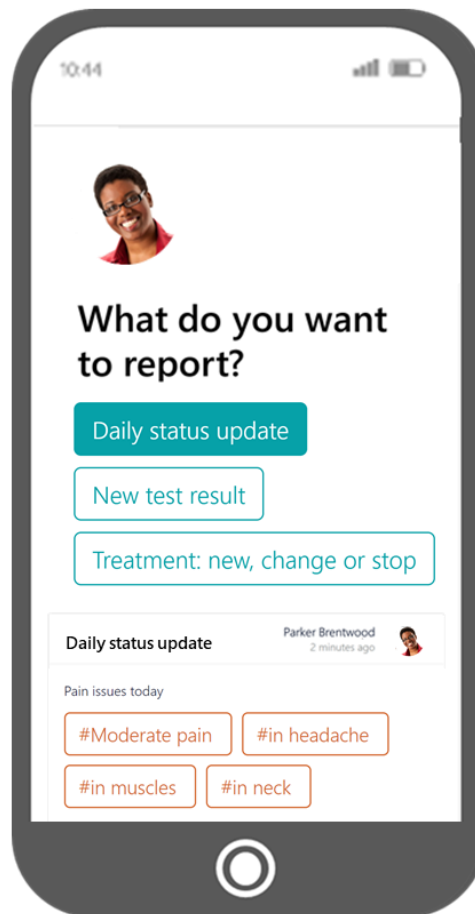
10:44

What do you want to report?

Daily status update

New test result

Treatment: new, change or stop

Daily status update

Parker Brentwood
2 minutes ago

Pain issues today

#Moderate pain

#in headache

#in muscles

#in neck